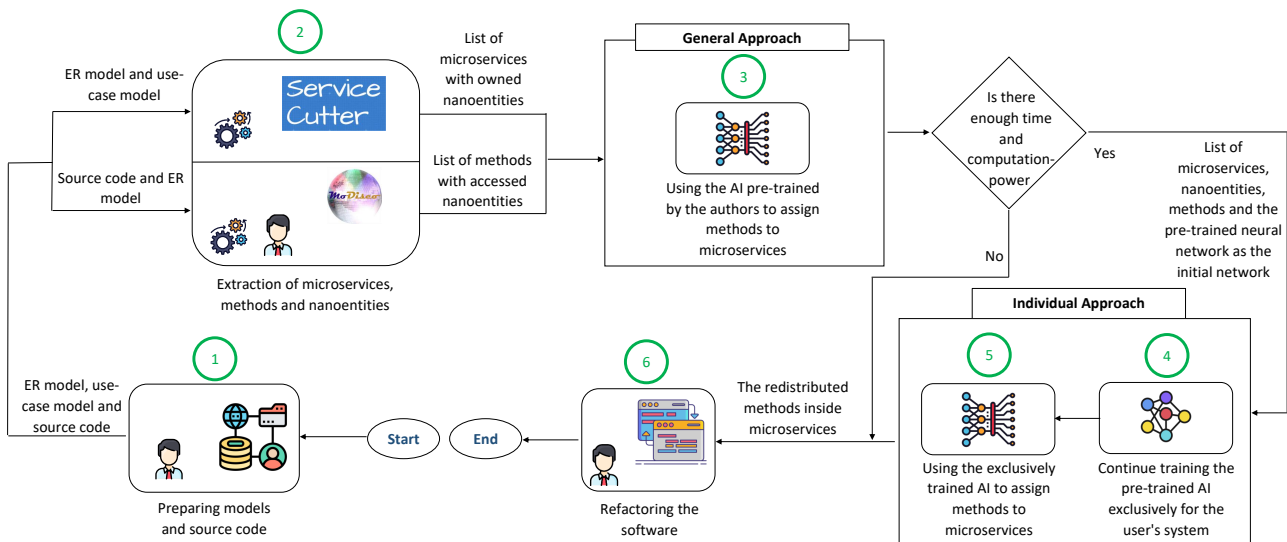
2

ER model and use-case model

Service Cutter

Source code and ER model

MoDisco

Extraction of microservices, methods and nanoentities

List of microservices with owned nanoentities

List of methods with accessed nanoentities

General Approach

3

Using the AI pre-trained by the authors to assign methods to microservices

Is there enough time and computation-power

Yes

No

List of microservices, nanoentities, methods and the pre-trained neural network as the initial network

Individual Approach

5

4

Using the exclusively trained AI to assign methods to microservices

Continue training the pre-trained AI exclusively for the user's system

1

ER model, use-case model and source code

Preparing models and source code

Start

End

6

The redistributed methods inside microservices

Refactoring the software